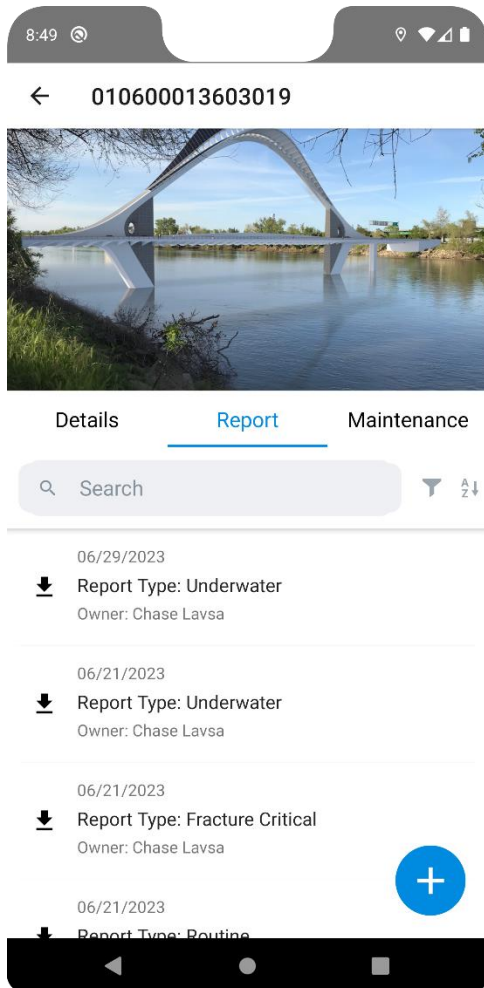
8:49

010600013603019

Details

Report

Maintenance

Search

06/29/2023
Report Type: Underwater
Owner: Chase Lavsa

06/21/2023
Report Type: Underwater
Owner: Chase Lavsa

06/21/2023
Report Type: Fracture Critical
Owner: Chase Lavsa

06/21/2023
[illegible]